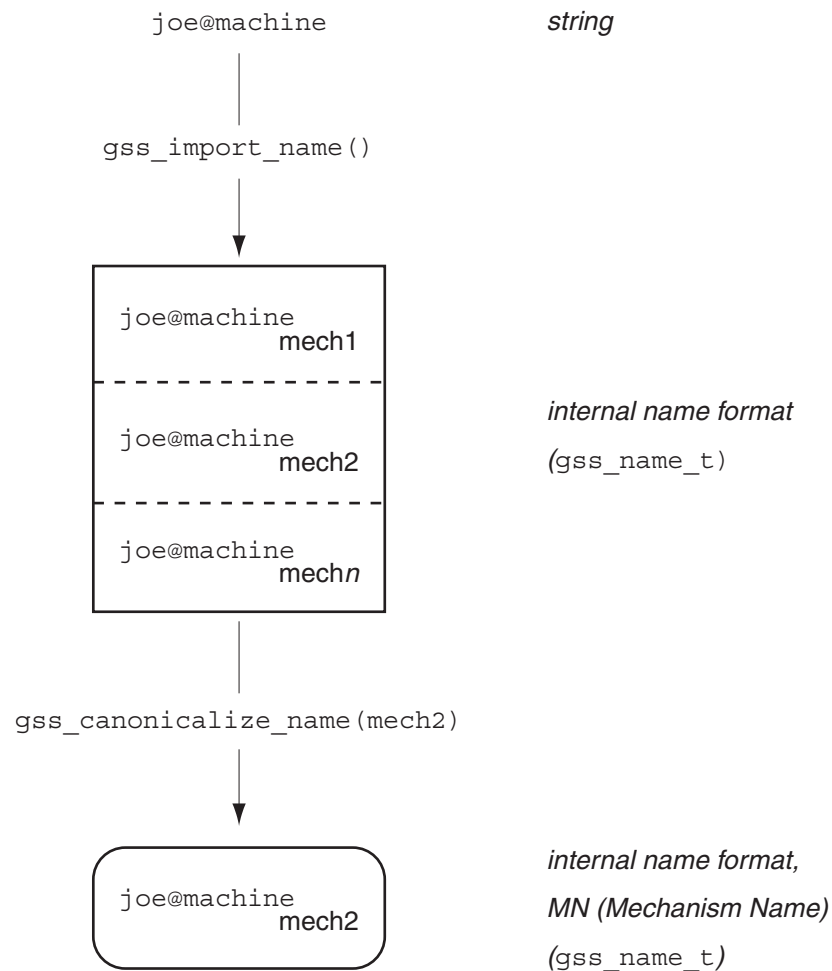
joe@machine

string

gss_import_name()

joe@machine
mech1

joe@machine
mech2

joe@machine
mech*n*

internal name format
(gss_name_t)

gss_canonicalize_name(mech2)

joe@machine
mech2

internal name format,
MN (Mechanism Name)
(gss_name_t)